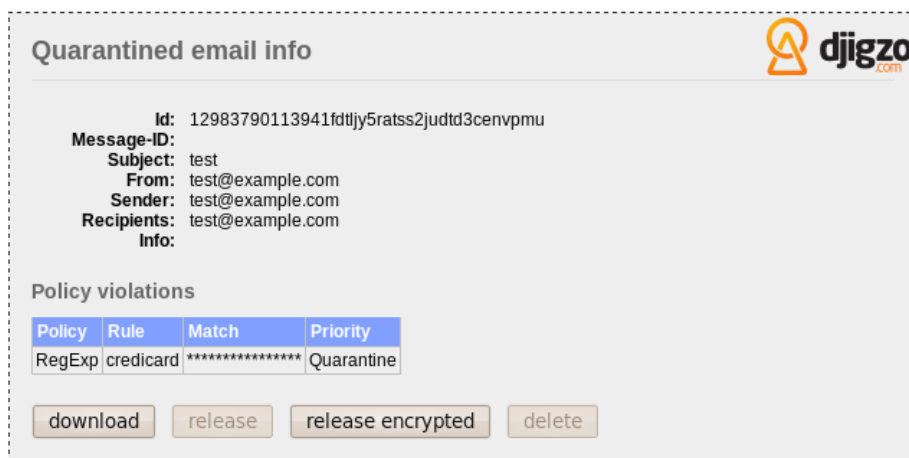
Quarantined email info

djigzo
.com

Id: 12983790113941fdtljy5ratss2judtd3cenvpmu
Message-ID:
Subject: test
From: test@example.com
Sender: test@example.com
Recipients: test@example.com
Info:

Policy violations

| Policy | Rule | Match | Priority |
|---|---|---|---|
| RegExp | credicard | **************** | Quarantine |

download release release encrypted delete